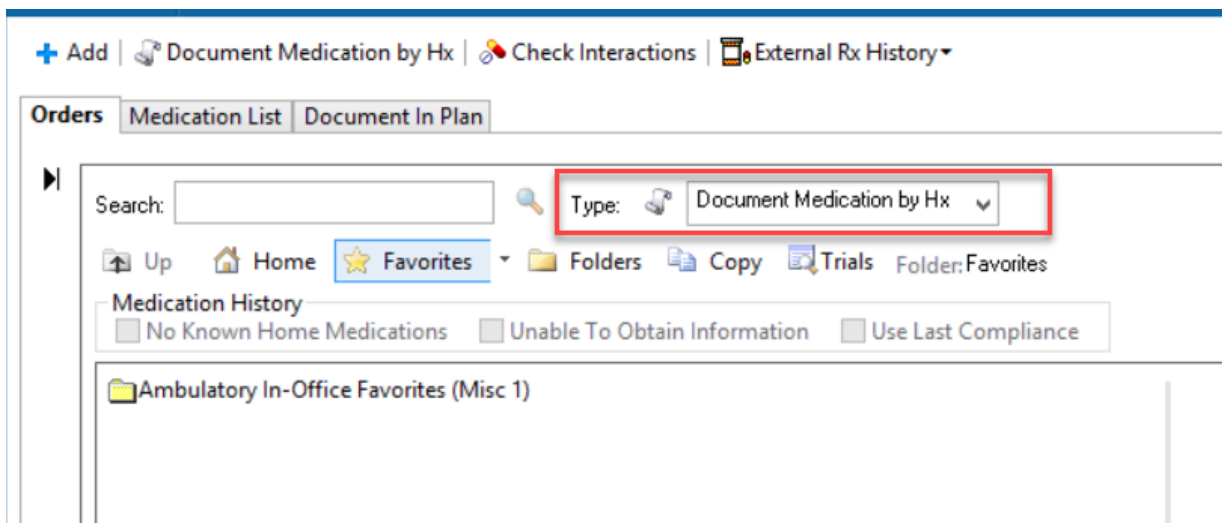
+ Add | Document Medication by Hx | Check Interactions | External Rx History

Orders | Medication List | Document In Plan

Search: Type: Document Medication by Hx

Up Home Favorites Folders Copy Trials Folder: Favorites

Medication History
No Known Home Medications
Unable To Obtain Information
Use Last Compliance

Ambulatory In-Office Favorites (Misc 1)